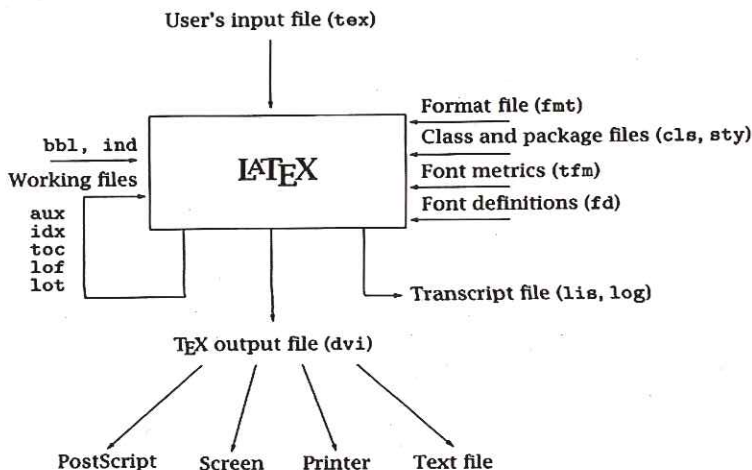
User's input file (tex)

Format file (fmt)
Class and package files (cls, sty)
Font metrics (tfm)
Font definitions (fd)

bbl, ind
Working files

LATEX

aux
idx
toc
lof
lot

Transcript file (lis, log)

TEX output file (dvi)

PostScript
Screen
Printer
Text file